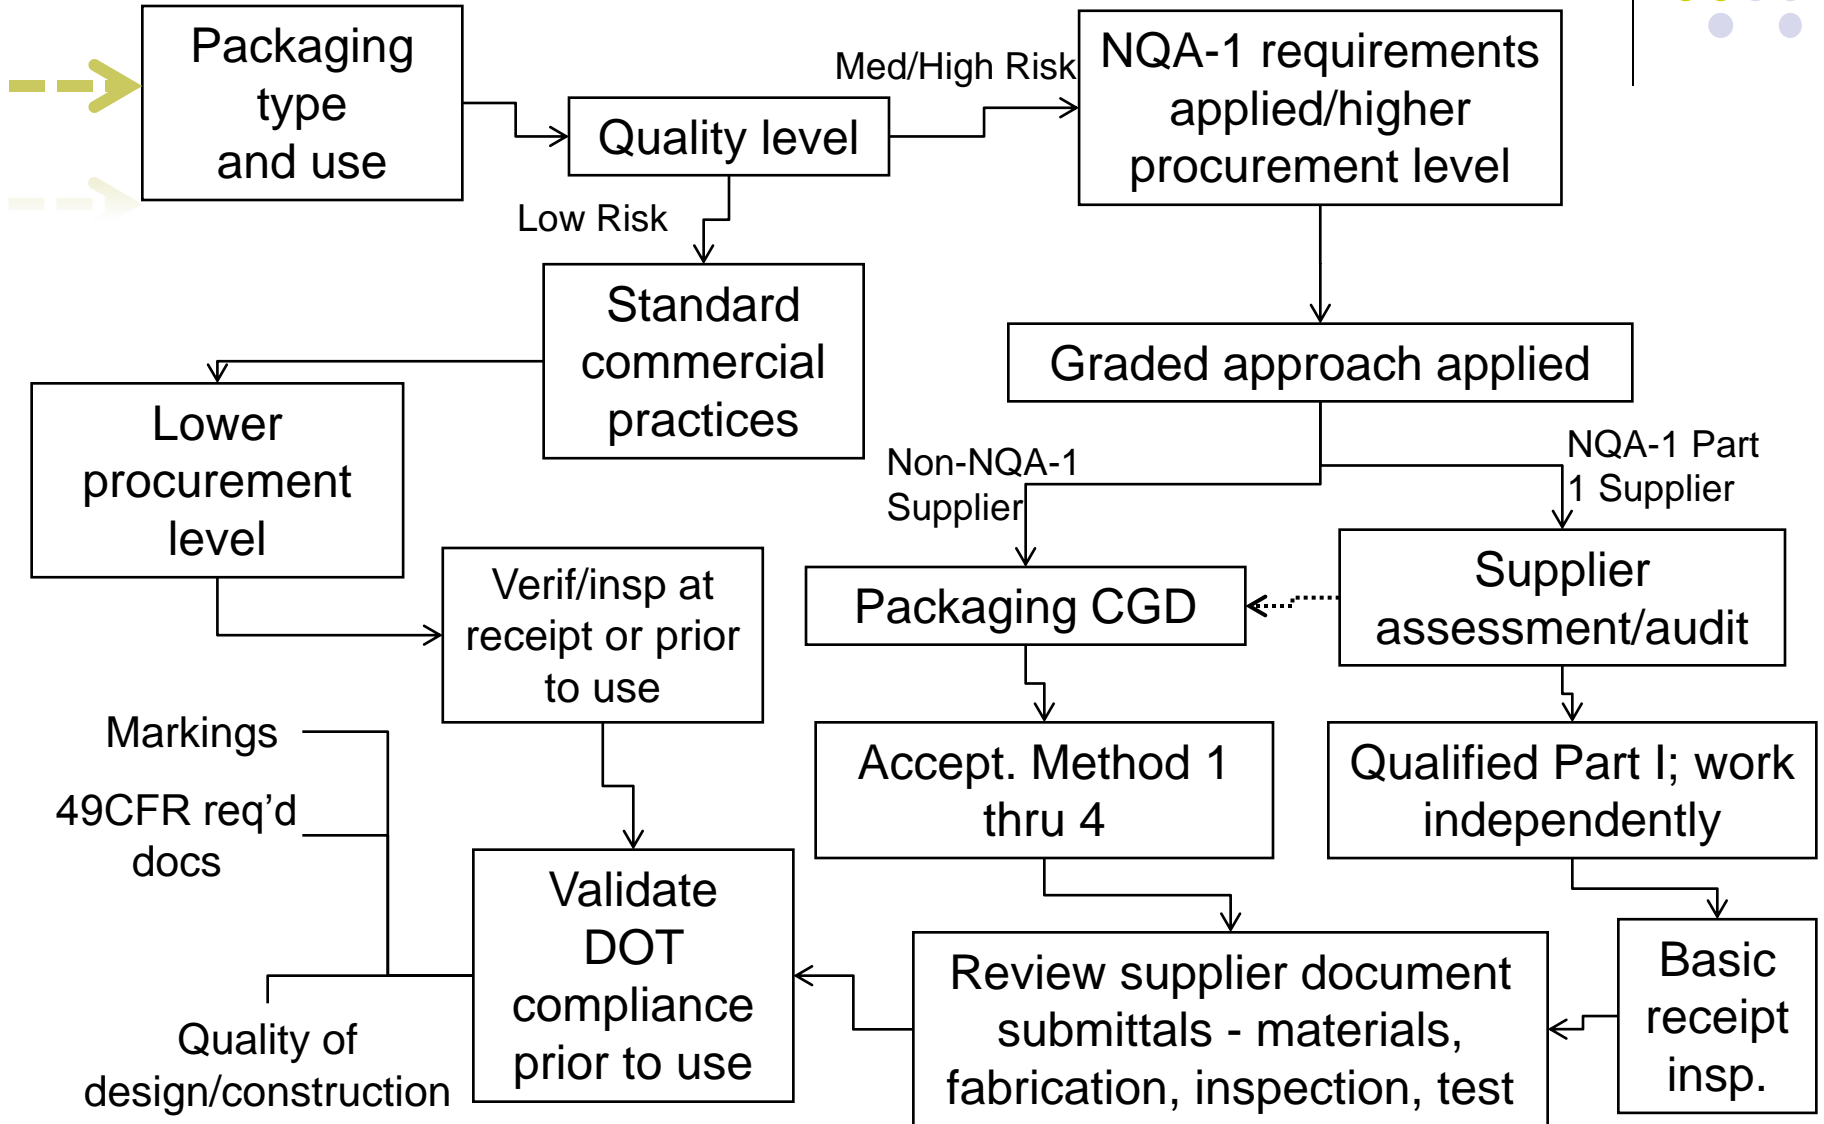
Packaging type and use

Quality level

Med/High Risk

NQA-1 requirements applied/higher procurement level

Low Risk

Standard commercial practices

Graded approach applied

Lower procurement level

Non-NQA-1 Supplier

NQA-1 Part 1 Supplier

Supplier assessment/audit

Packaging CGD

Verif/insp at receipt or prior to use

Markings

Accept. Method 1 thru 4

Qualified Part I; work independently

49CFR req'd docs

Validate DOT compliance prior to use

Review supplier document submittals - materials, fabrication, inspection, test

Basic receipt insp.

Quality of design/construction